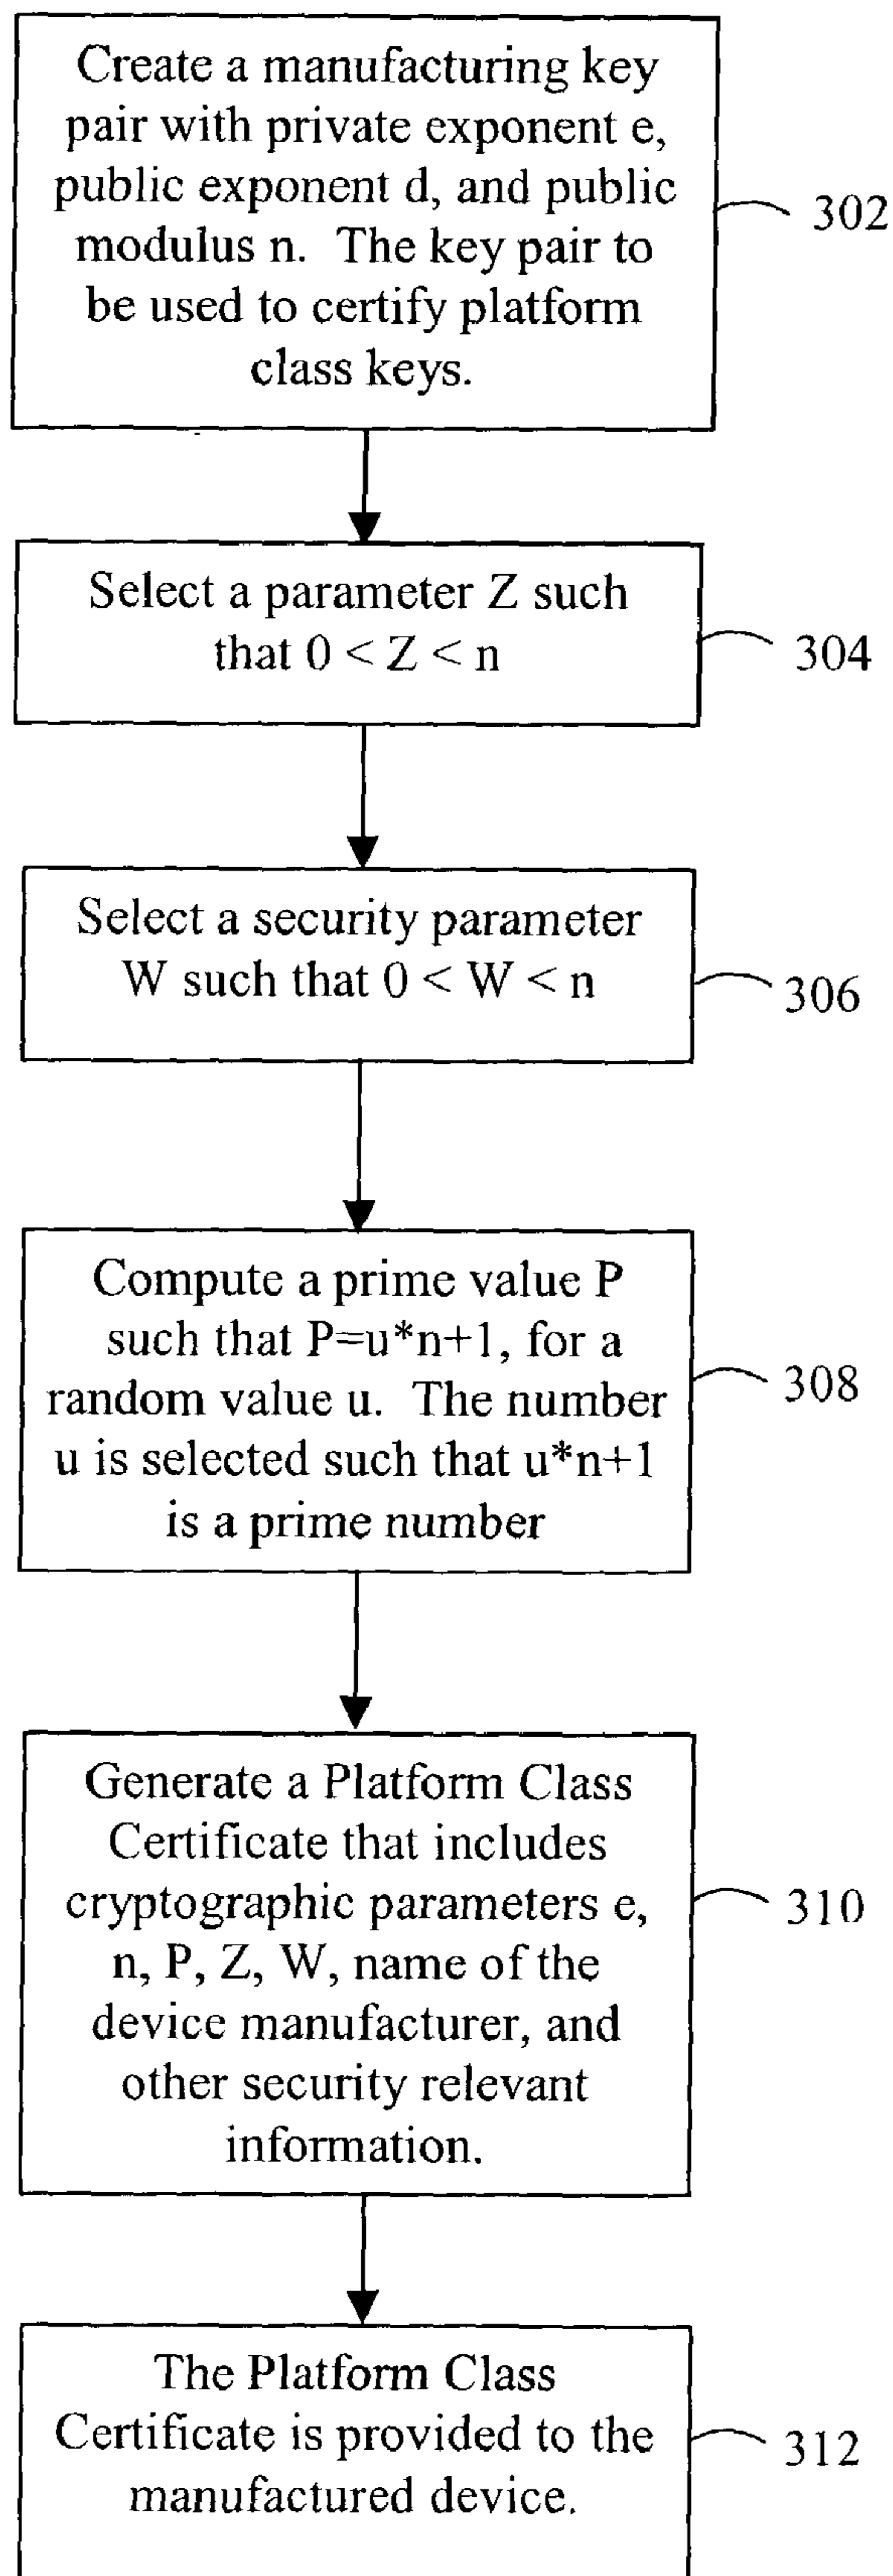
Create a manufacturing key pair with private exponent e, public exponent d, and public modulus n. The key pair to be used to certify platform class keys.

302

Select a parameter Z such that $0 < Z < n$

304

Select a security parameter W such that $0 < W < n$

306

Compute a prime value P such that $P=u*n+1$, for a random value u. The number u is selected such that $u*n+1$ is a prime number

308

Generate a Platform Class Certificate that includes cryptographic parameters e, n, P, Z, W, name of the device manufacturer, and other security relevant information.

310

The Platform Class Certificate is provided to the manufactured device.

312